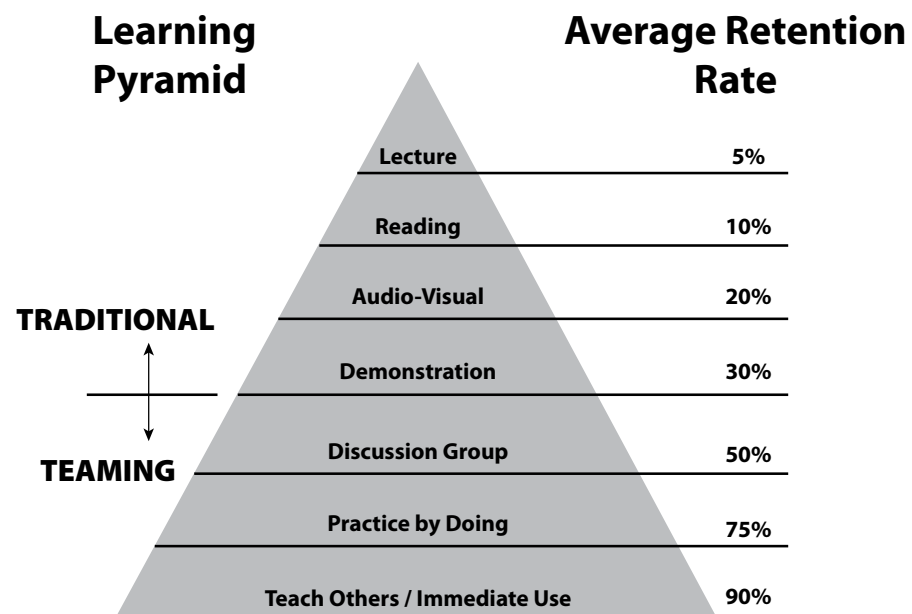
Learning Pyramid

Average Retention Rate

Lecture 5%

Reading 10%

Audio-Visual 20%

TRADITIONAL

Demonstration 30%

TEAMING

Discussion Group 50%

Practice by Doing 75%

Teach Others / Immediate Use 90%